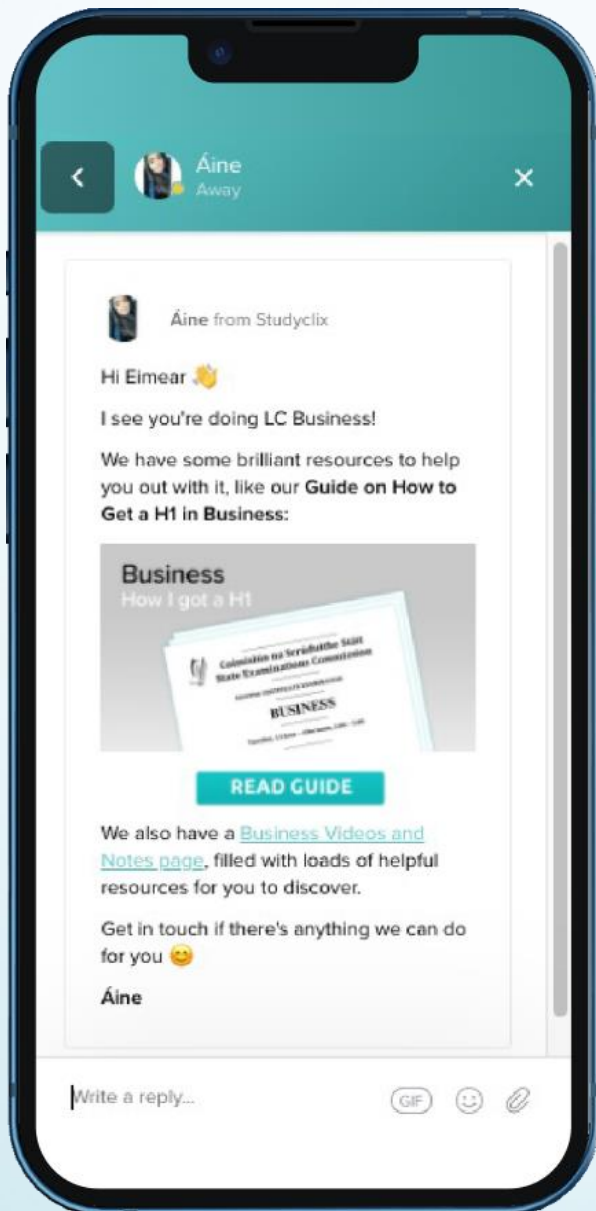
Áine
Away

Áine from Studyclix

Hi Eimear 👋

I see you're doing LC Business!

We have some brilliant resources to help you out with it, like our **Guide on How to Get a H1 in Business:**

Business
How I got a H1

Coimisiún na Scrúduithe Stáit
State Examinations Commission

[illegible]

BUSINESS

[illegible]

READ GUIDE

We also have a Business Videos and Notes page, filled with loads of helpful resources for you to discover.

Get in touch if there's anything we can do for you 😊

**Áine**

Write a reply...

GIF